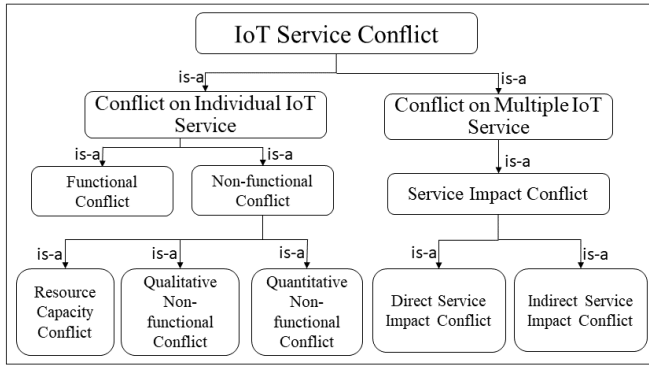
IoT Service Conflict

is-a

Conflict on Individual IoT Service

is-a

Conflict on Multiple IoT Service

is-a

Functional Conflict

is-a

Non-functional Conflict

is-a

Service Impact Conflict

is-a

Resource Capacity Conflict

is-a

Qualitative Non-functional Conflict

is-a

Quantitative Non-functional Conflict

is-a

Direct Service Impact Conflict

is-a

Indirect Service Impact Conflict